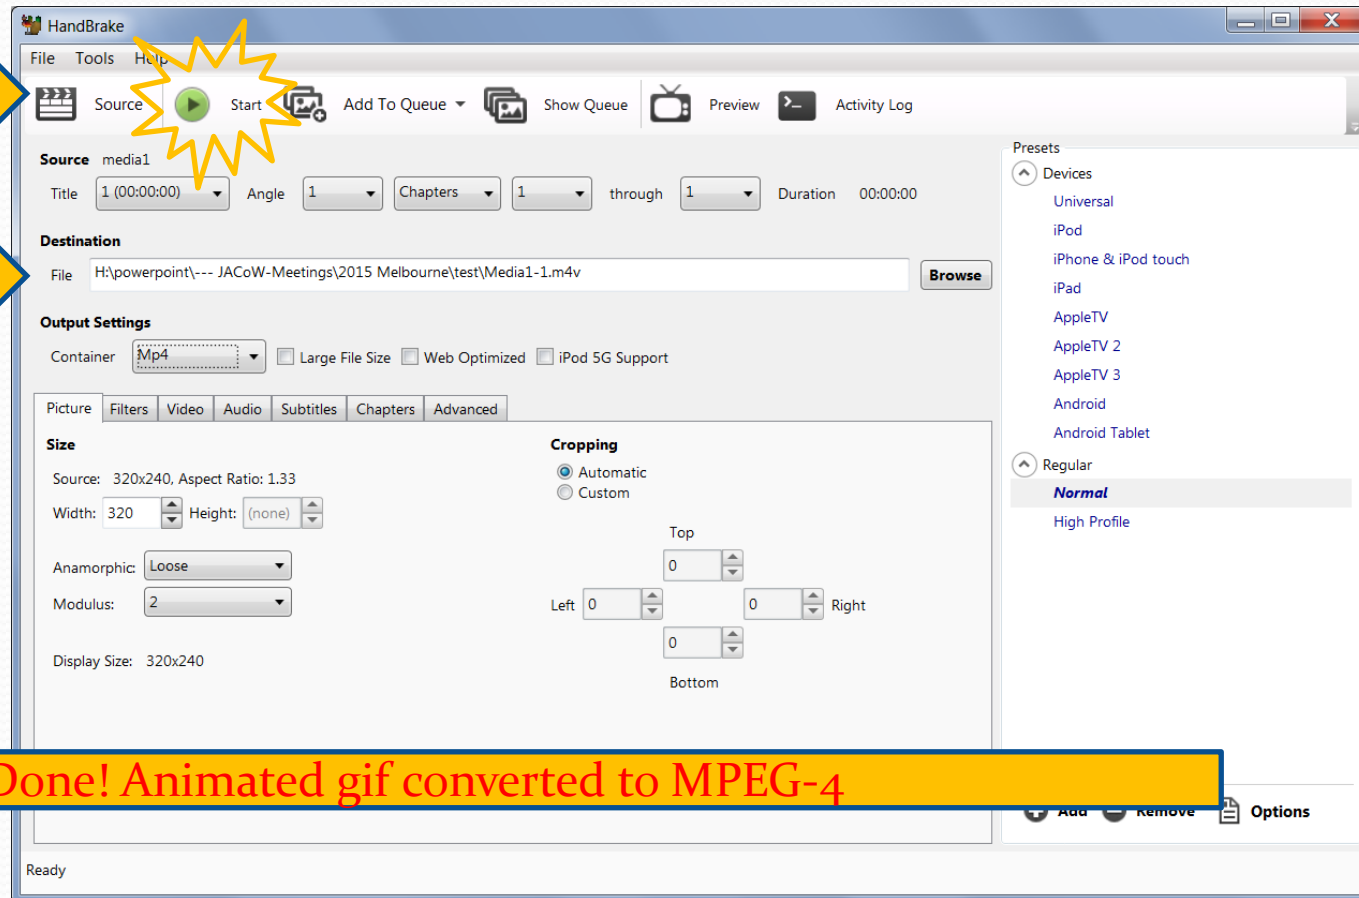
HandBrake

File Tools Help

Source Start Add To Queue Show Queue Preview Activity Log

Source media1

Title 1 (00:00:00) Angle 1 Chapters 1 through 1 Duration 00:00:00

Destination

File H:\powerpoint\--- JACoW-Meetings\2015 Melbourne\test\Media1-1.m4v Browse

Output Settings

Container Mp4 Large File Size Web Optimized iPod 5G Support

Picture Filters Video Audio Subtitles Chapters Advanced

Size

Source: 320x240, Aspect Ratio: 1.33

Width: 320 Height: (none)

Anamorphic: Loose

Modulus: 2

Display Size: 320x240

Cropping

Automatic

Custom

Top

0

Left 0

0 Right

0

Bottom

Presets

Devices

Universal

iPod

iPhone & iPod touch

iPad

AppleTV

AppleTV 2

AppleTV 3

Android

Android Tablet

Regular

Normal

High Profile

Done! Animated gif converted to MPEG-4

Add Remove Options

Ready